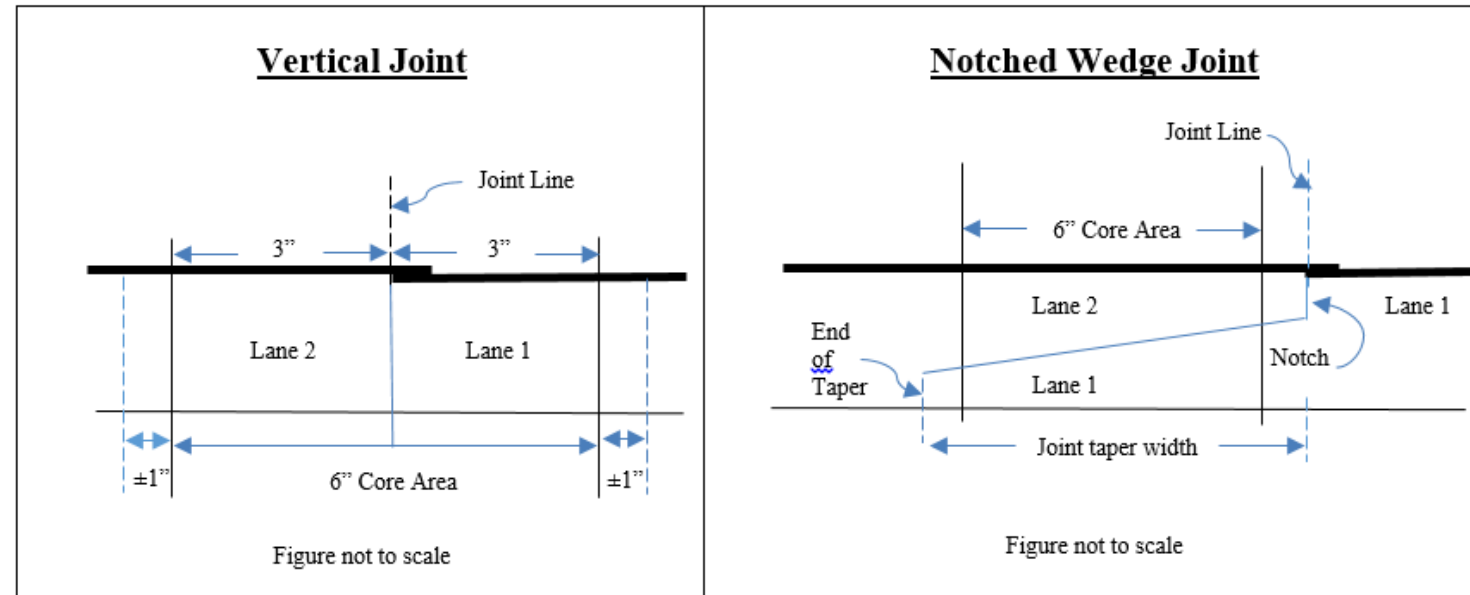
Vertical Joint

Joint Line

3”

3”

Lane 2

Lane 1

±1”

6” Core Area

±1”

Figure not to scale

Notched Wedge Joint

Joint Line

6” Core Area

Lane 2

Lane 1

End of Taper

Notch

Lane 1

Joint taper width

Figure not to scale